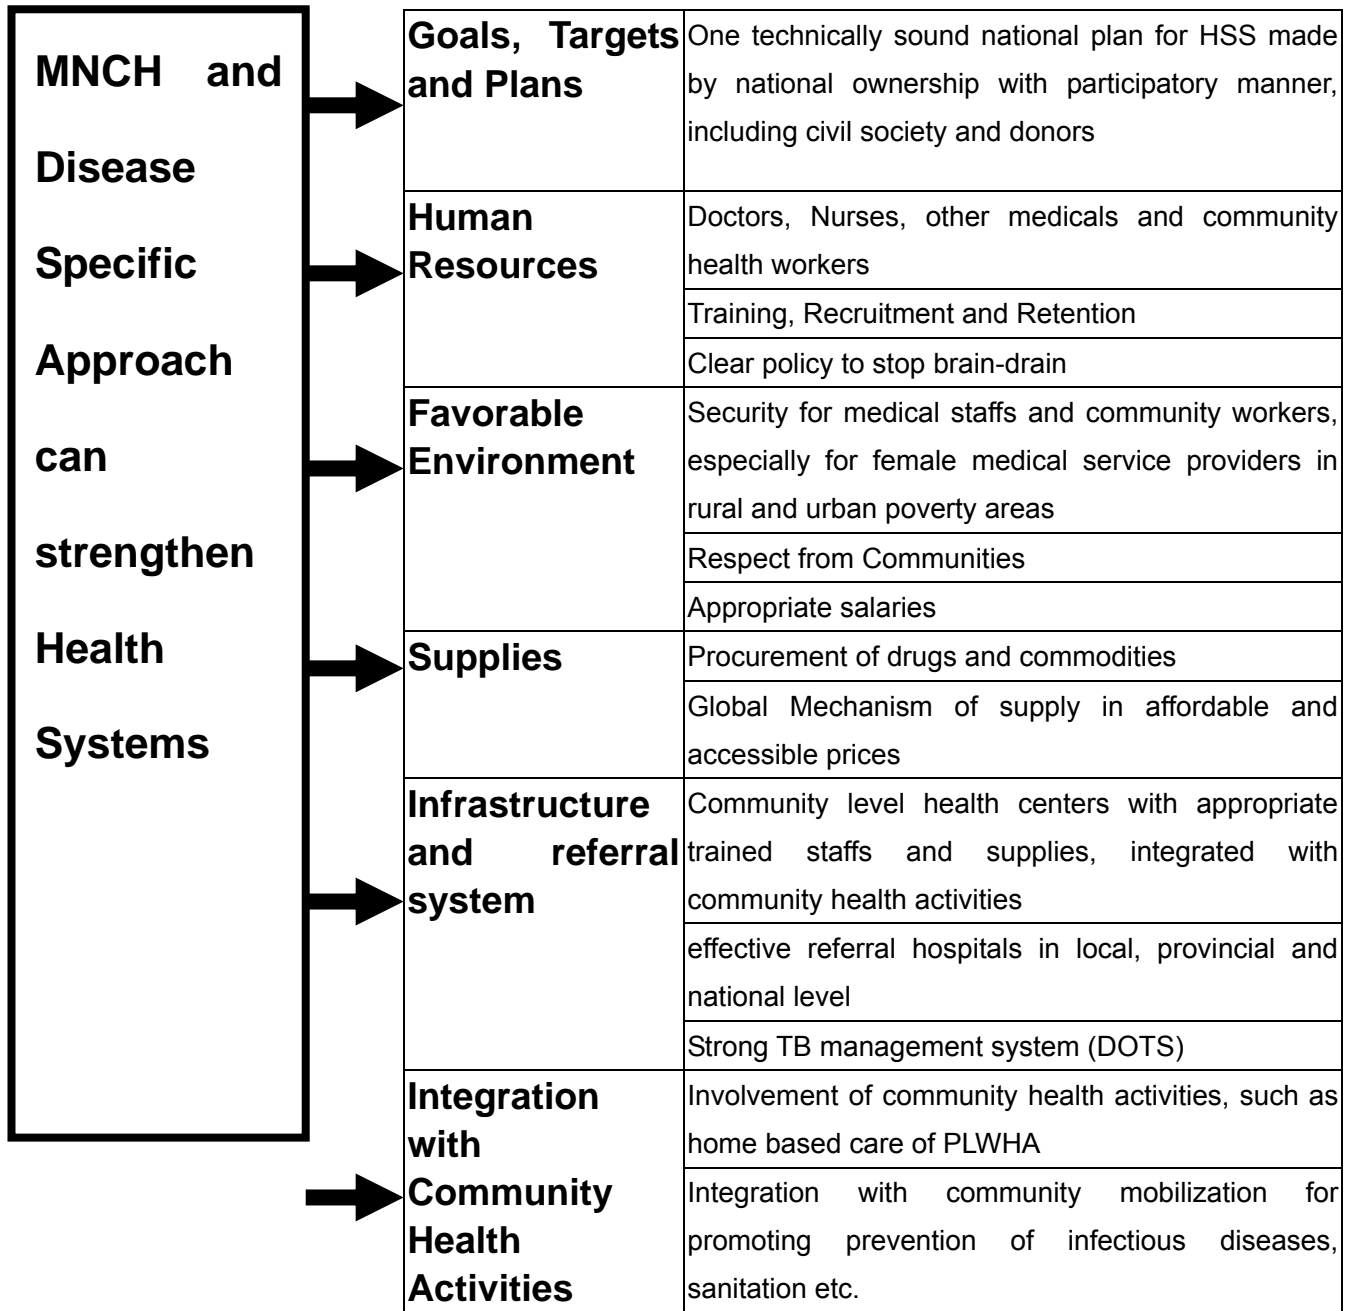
MNCH and Disease Specific Approach can strengthen Health Systems

| | |
|---|---|
| Goals, Targets and Plans | One technically sound national plan for HSS made by national ownership with participatory manner, including civil society and donors |
| Human Resources | Doctors, Nurses, other medicals and community health workers |
| | Training, Recruitment and Retention |
| | Clear policy to stop brain-drain |
| Favorable Environment | Security for medical staffs and community workers, especially for female medical service providers in rural and urban poverty areas |
| | Respect from Communities |
| | Appropriate salaries |
| Supplies | Procurement of drugs and commodities |
| | Global Mechanism of supply in affordable and accessible prices |
| Infrastructure and referral system | Community level health centers with appropriate trained staffs and supplies, integrated with community health activities |
| | effective referral hospitals in local, provincial and national level |
| | Strong TB management system (DOTS) |
| Integration with Community Health Activities | Involvement of community health activities, such as home based care of PLWHA |
| | Integration with community mobilization for promoting prevention of infectious diseases, sanitation etc. |